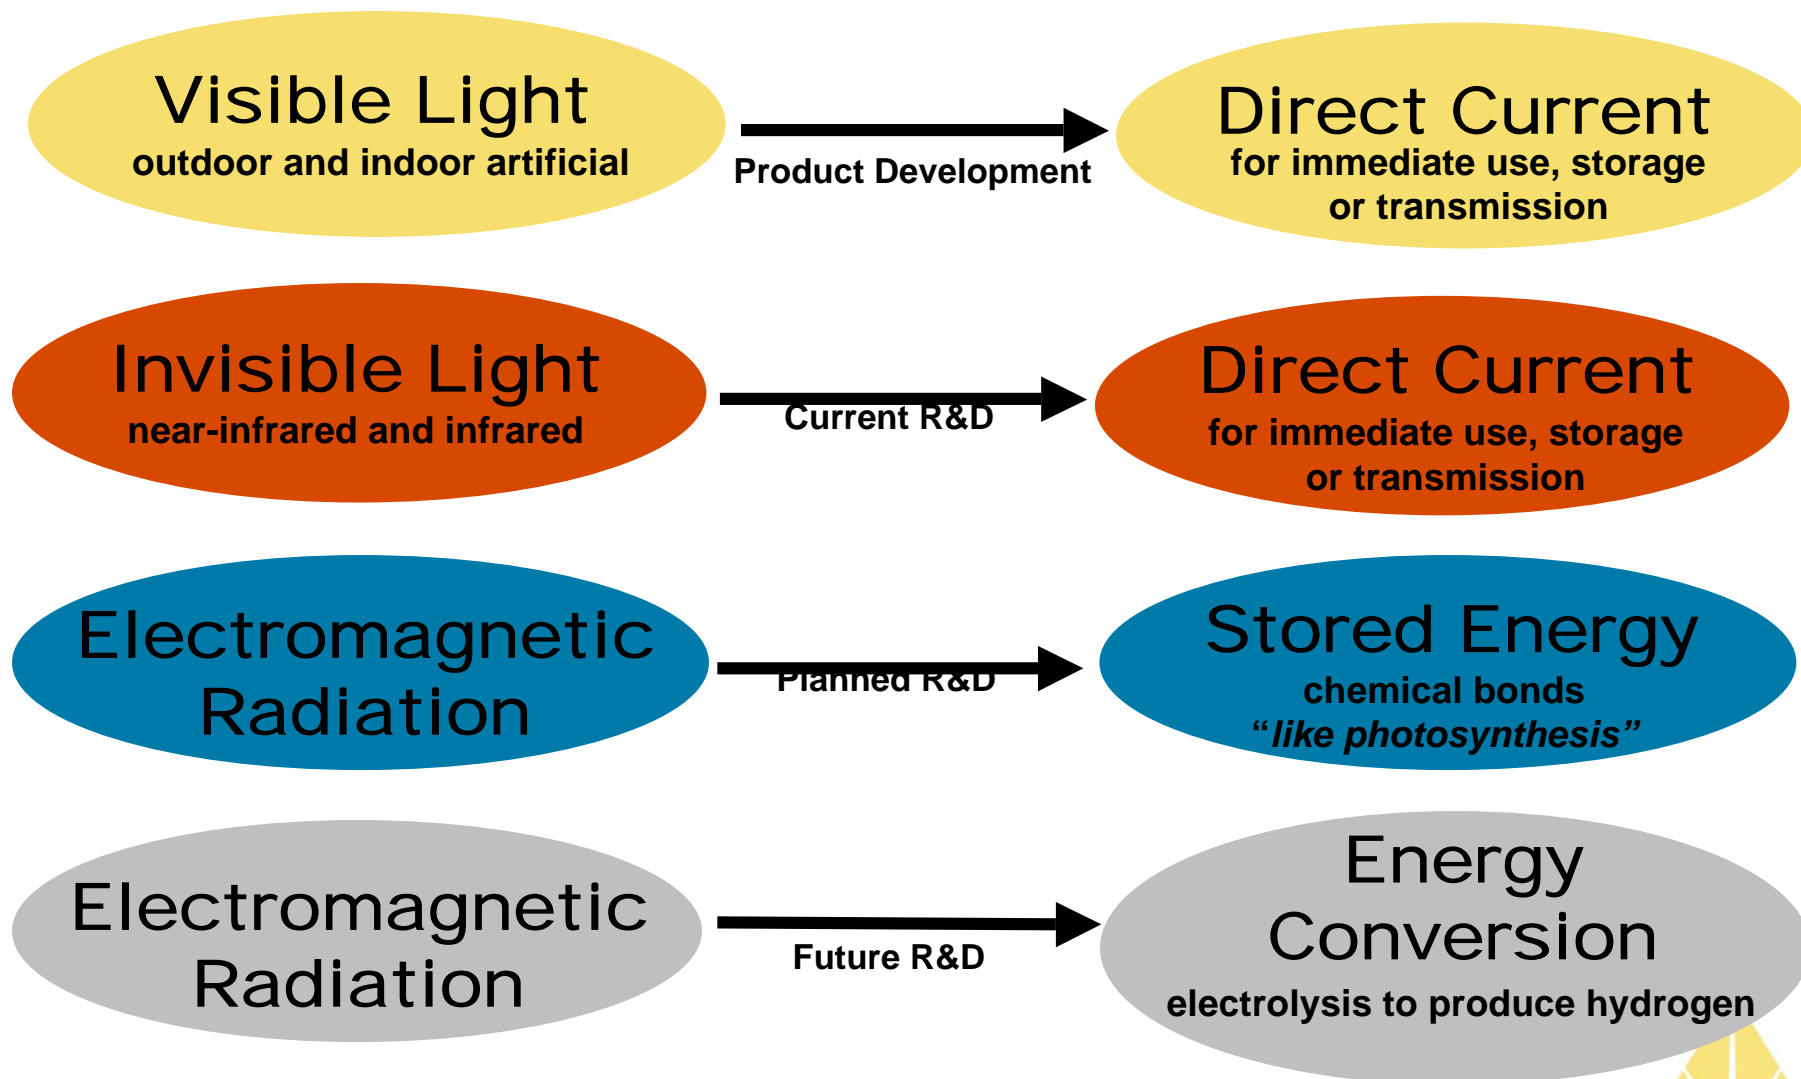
Visible Light
outdoor and indoor artificial

Product Development

Direct Current
for immediate use, storage or transmission

Invisible Light
near-infrared and infrared

Current R&D

Direct Current
for immediate use, storage or transmission

Electromagnetic Radiation

Planned R&D

Stored Energy
chemical bonds
*"like photosynthesis"*

Electromagnetic Radiation

Future R&D

Energy Conversion
electrolysis to produce hydrogen